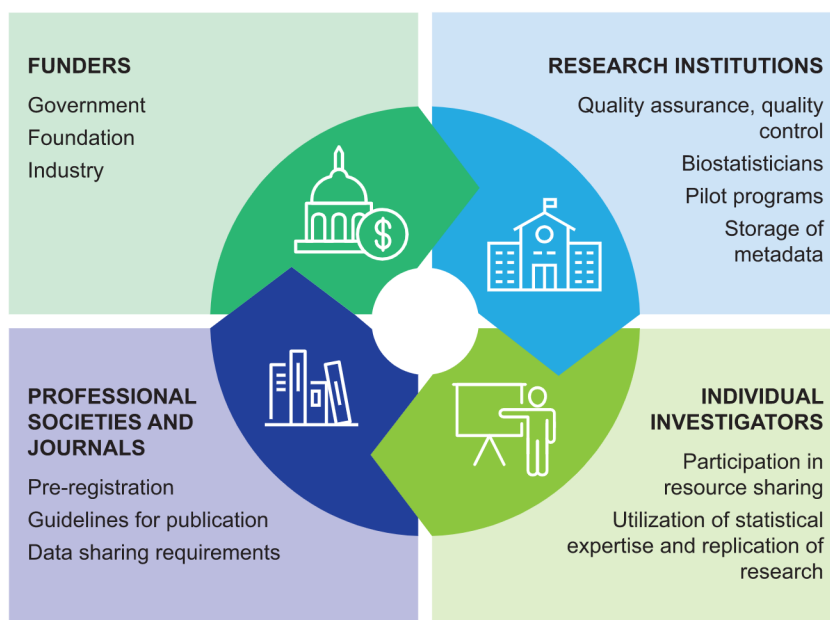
FUNDERS

Government

Foundation

Industry

RESEARCH INSTITUTIONS

Quality assurance, quality control

Biostatisticians

Pilot programs

Storage of metadata

PROFESSIONAL SOCIETIES AND JOURNALS

Pre-registration

Guidelines for publication

Data sharing requirements

INDIVIDUAL INVESTIGATORS

Participation in resource sharing

Utilization of statistical expertise and replication of research